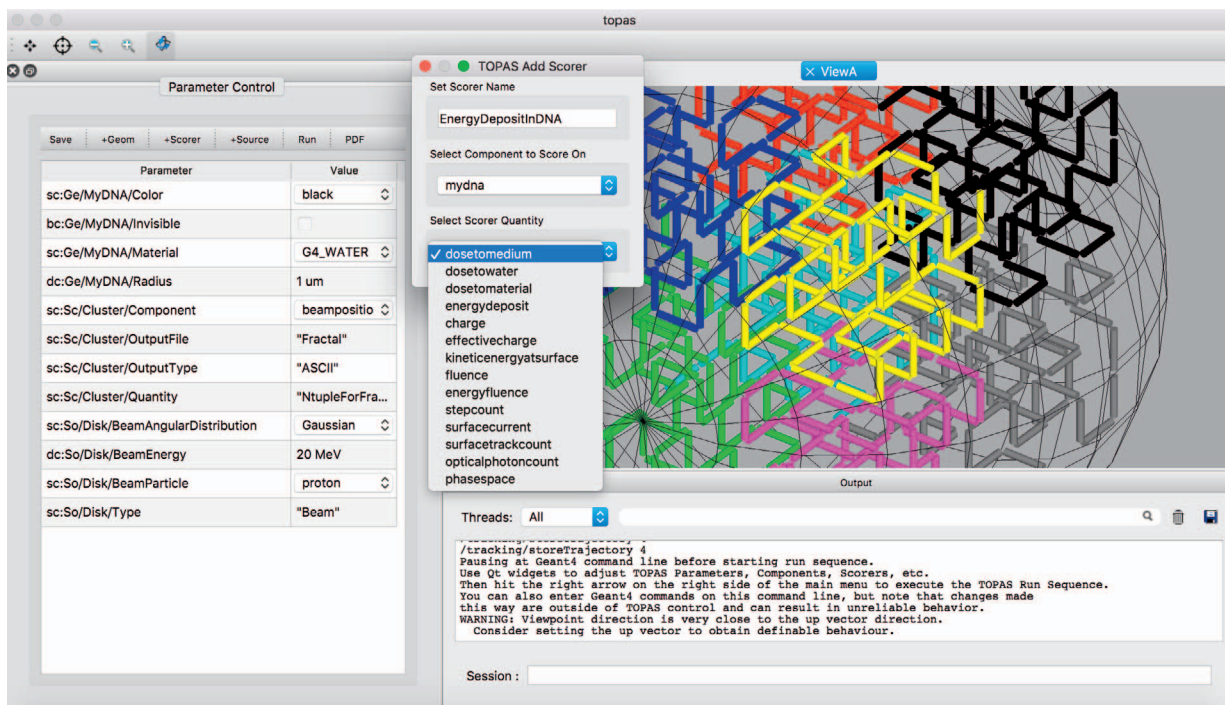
topas

Parameter Control

Save | +Geom | +Scorer | +Source | Run | PDF

| Parameter | Value |
|---|---|
| sc:Ge/MyDNA/Color | black |
| bc:Ge/MyDNA/Invisible | |
| sc:Ge/MyDNA/Material | G4_WATER |
| dc:Ge/MyDNA/Radius | 1 um |
| sc:Sc/Cluster/Component | beampositio |
| sc:Sc/Cluster/OutputFile | "Fractal" |
| sc:Sc/Cluster/OutputType | "ASCII" |
| sc:Sc/Cluster/Quantity | "NtupleForFra... |
| sc:So/Disk/BeamAngularDistribution | Gaussian |
| dc:So/Disk/BeamEnergy | 20 MeV |
| sc:So/Disk/BeamParticle | proton |
| sc:So/Disk/Type | "Beam" |

TOPAS Add Scorer

Set Scorer Name

EnergyDepositInDNA

Select Component to Score On

mydna

Select Scorer Quantity

✓ dosetomedium
dosetowater
dosetomaterial
energydeposit
charge
effectivecharge
kineticenergyatsurface
fluence
energyfluence
stepcount
surfacecurrent
surfacetrackcount
opticalphotoncount
phasespace

✕ ViewA

Output

Threads: All

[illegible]
/tracking/storeTrajectory 4
Pausing at Geant4 command line before starting run sequence.
Use Qt widgets to adjust TOPAS Parameters, Components, Scorers, etc.
Then hit the right arrow on the right side of the main menu to execute the TOPAS Run Sequence.
You can also enter Geant4 commands on this command line, but note that changes made
this way are outside of TOPAS control and can result in unreliable behavior.
WARNING: Viewpoint direction is very close to the up vector direction.
 Consider setting the up vector to obtain definable behaviour.

Session :